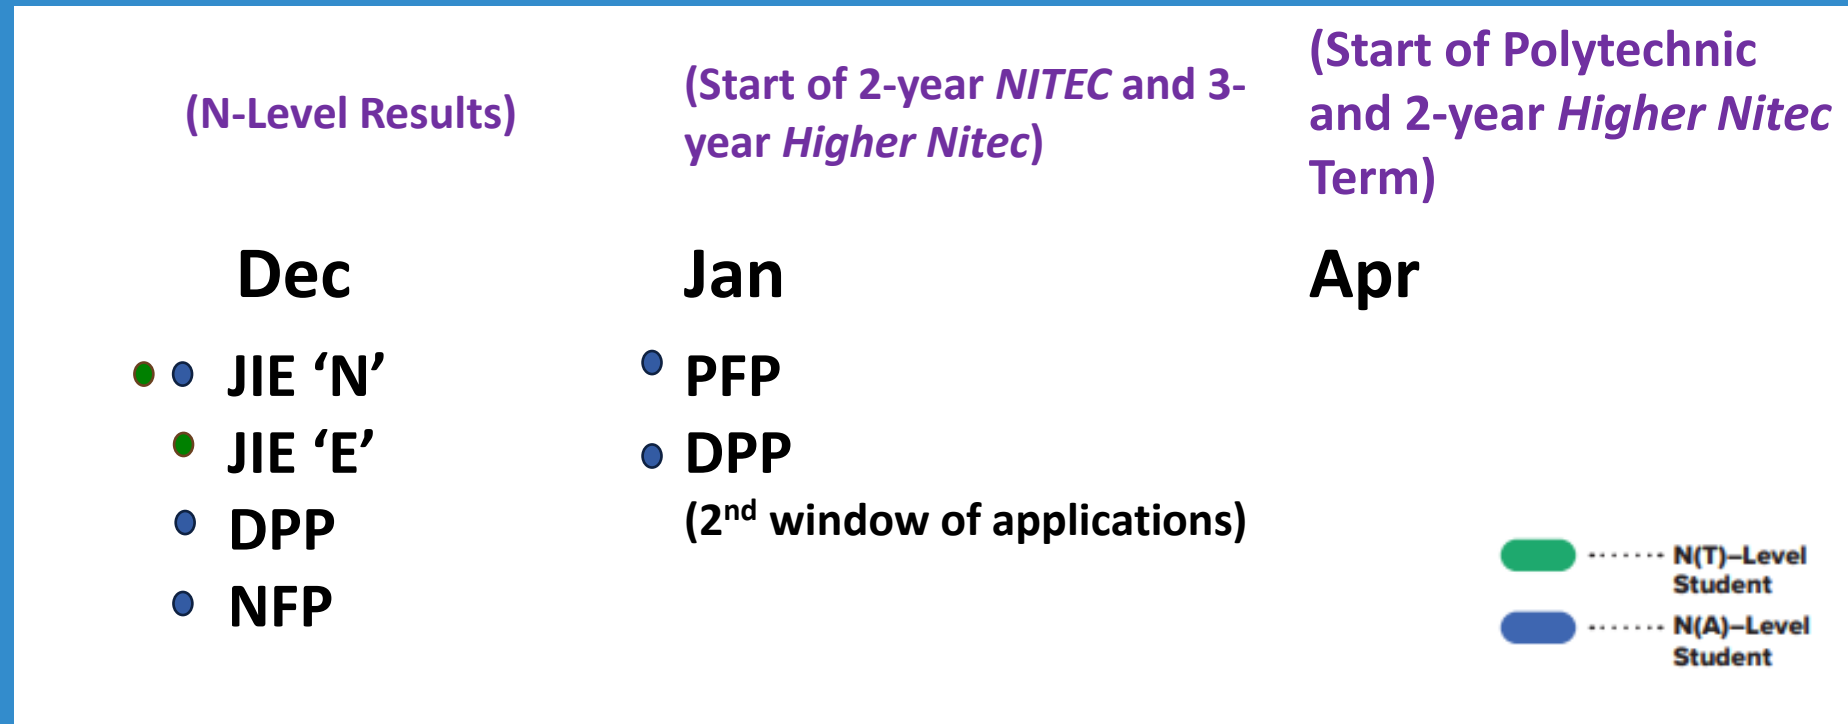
(N-Level Results)

Dec

JIE ‘N’
JIE ‘E’
DPP
NFP

(Start of 2-year NITEC and 3-year Higher Nitec)

Jan

PFP
DPP
(2$^{nd}$ window of applications)

(Start of Polytechnic and 2-year Higher Nitec Term)

Apr

N(T)–Level Student
N(A)–Level Student